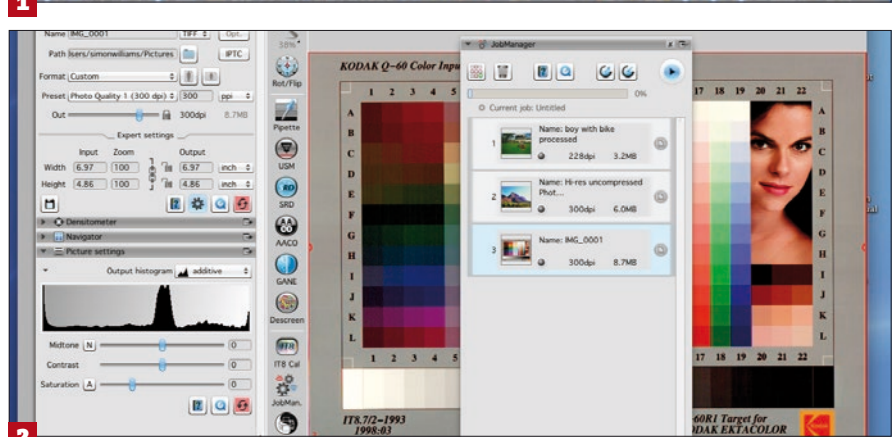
1

Name IMG_0001 TIFF Opt.
Path Users/simonwilliams/Pictures IPTC
Format Custom
Preset Photo Quality 1 (300 dpi) 300 ppi
Out 300dpi 8.7MB
Expert settings
Input Zoom Output
Width 6.97 100 6.97 inch
Height 4.86 100 4.86 inch
Densitometer
Navigator
Picture settings
Output histogram additive
Midtone N 0
Contrast 0
Saturation A 0

58%
Rot/Flip
Pipette
USM
SRD
AACO
GANE
Descreen
IT8 Cal
JobMan.

KODAK Q-60 Color Inpu
1 2 3 4 5
A B C D E F G H I J K L
IT8.7/2-1993
1998:03

JobManager
0%
Current job: Untitled
1 Name: boy with bike processed 228dpi 3.2MB
2 Name: Hi-res uncompressed Phot... 300dpi 6.0MB
3 Name: IMG_0001 300dpi 8.7MB

17 18 19 20 21 22
60R1 Target for
DAK EKTACOLOR

2